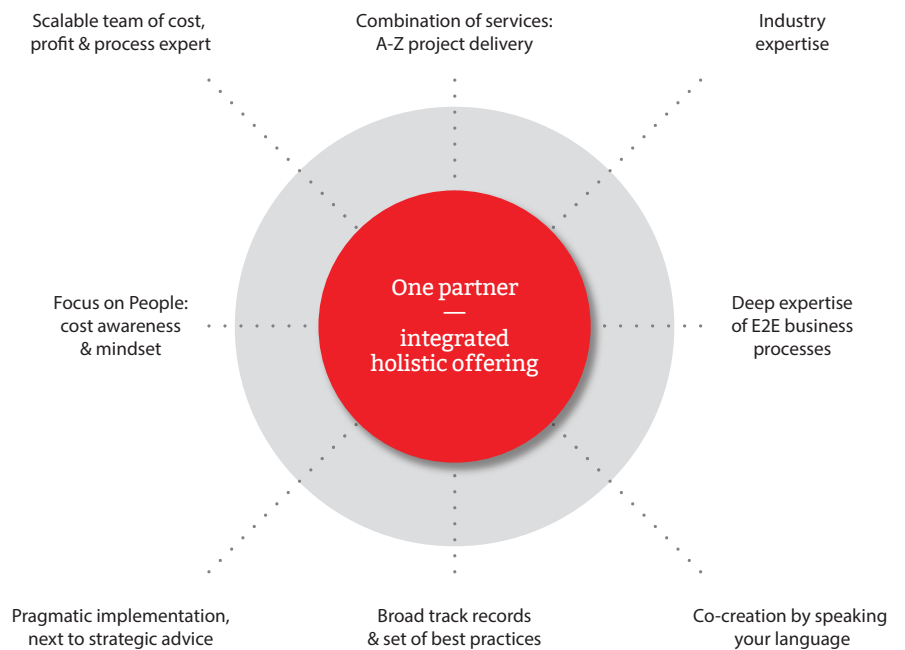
Scalable team of cost, profit & process expert

Combination of services: A-Z project delivery

Industry expertise

Focus on People: cost awareness & mindset

One partner
—
integrated holistic offering

Deep expertise of E2E business processes

Pragmatic implementation, next to strategic advice

Broad track records & set of best practices

Co-creation by speaking your language